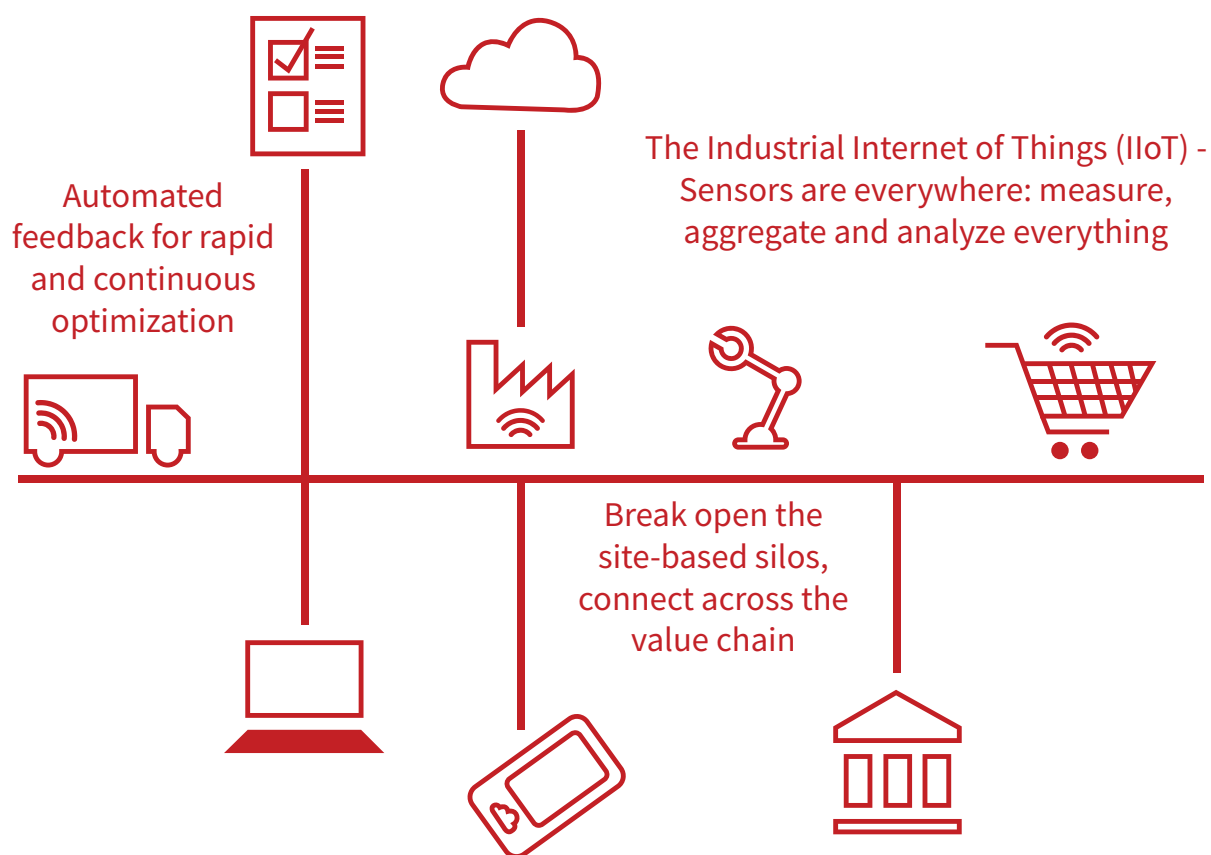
Automated feedback for rapid and continuous optimization

The Industrial Internet of Things (IIoT) - Sensors are everywhere: measure, aggregate and analyze everything

Break open the site-based silos, connect across the value chain